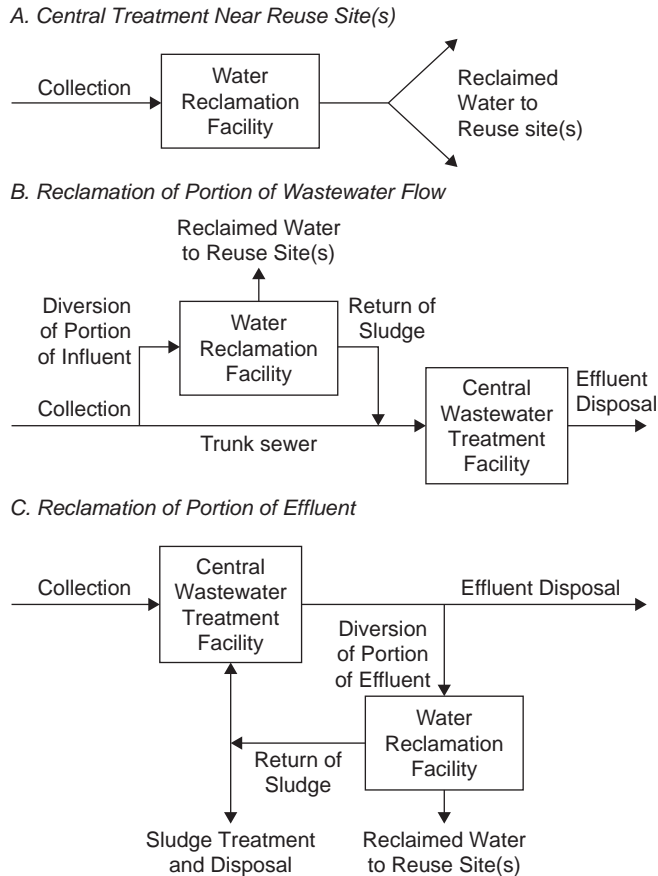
A. Central Treatment Near Reuse Site(s)

Collection

Water Reclamation Facility

Reclaimed Water to Reuse site(s)

B. Reclamation of Portion of Wastewater Flow

Reclaimed Water to Reuse Site(s)

Diversion of Portion of Influent

Water Reclamation Facility

Return of Sludge

Collection

Central Wastewater Treatment Facility

Effluent Disposal

Trunk sewer

C. Reclamation of Portion of Effluent

Collection

Central Wastewater Treatment Facility

Effluent Disposal

Diversion of Portion of Effluent

Water Reclamation Facility

Return of Sludge

Sludge Treatment and Disposal

Reclaimed Water to Reuse Site(s)